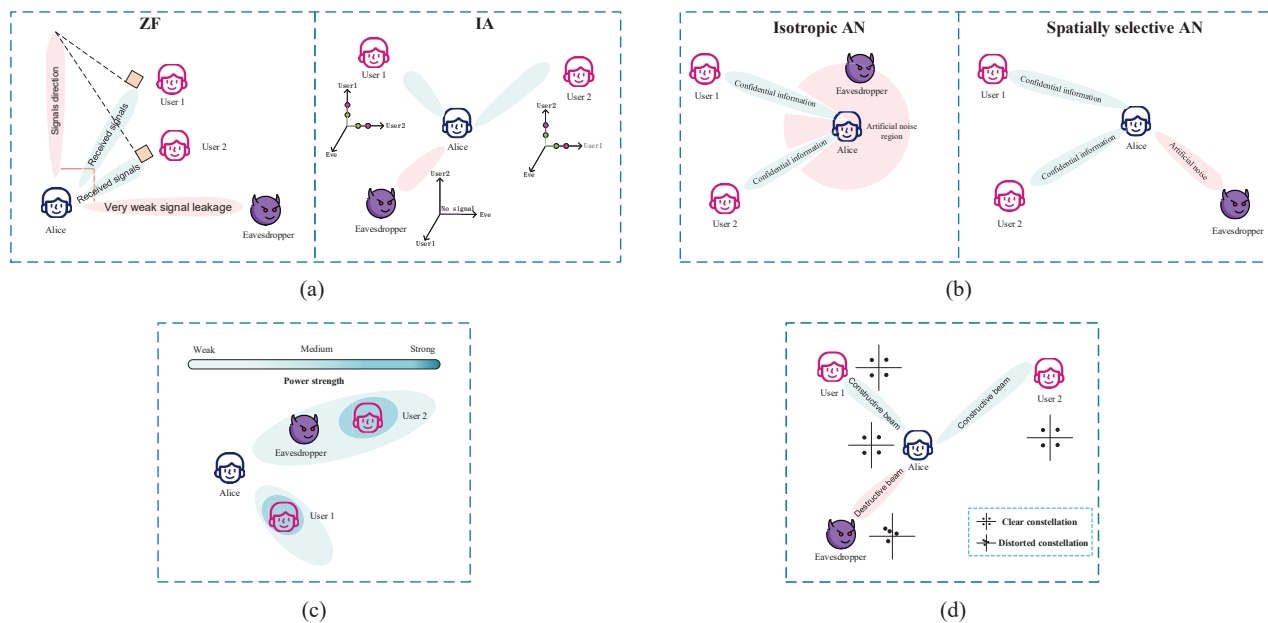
ZF

Signals direction

Received signals

Received signals

User 1

User 2

Alice

Very weak signal leakage

Eavesdropper

IA

User 1

User 2

User1

User2

Eve

Alice

User2

User1

Eve

User2

No signal

Eve

User1

Eavesdropper

(a)

Isotropic AN

User 1

Confidential information

Eavesdropper

Artificial noise region

Alice

Confidential information

User 2

Spatially selective AN

User 1

Confidential information

Alice

Confidential information

Artificial noise

User 2

Eavesdropper

(b)

Weak

Medium

Strong

Power strength

User 2

Eavesdropper

Alice

User 1

(c)

User 1

Constructive beam

Constructive beam

User 2

Alice

Destructive beam

Eavesdropper

Clear constellation

Distorted constellation

(d)